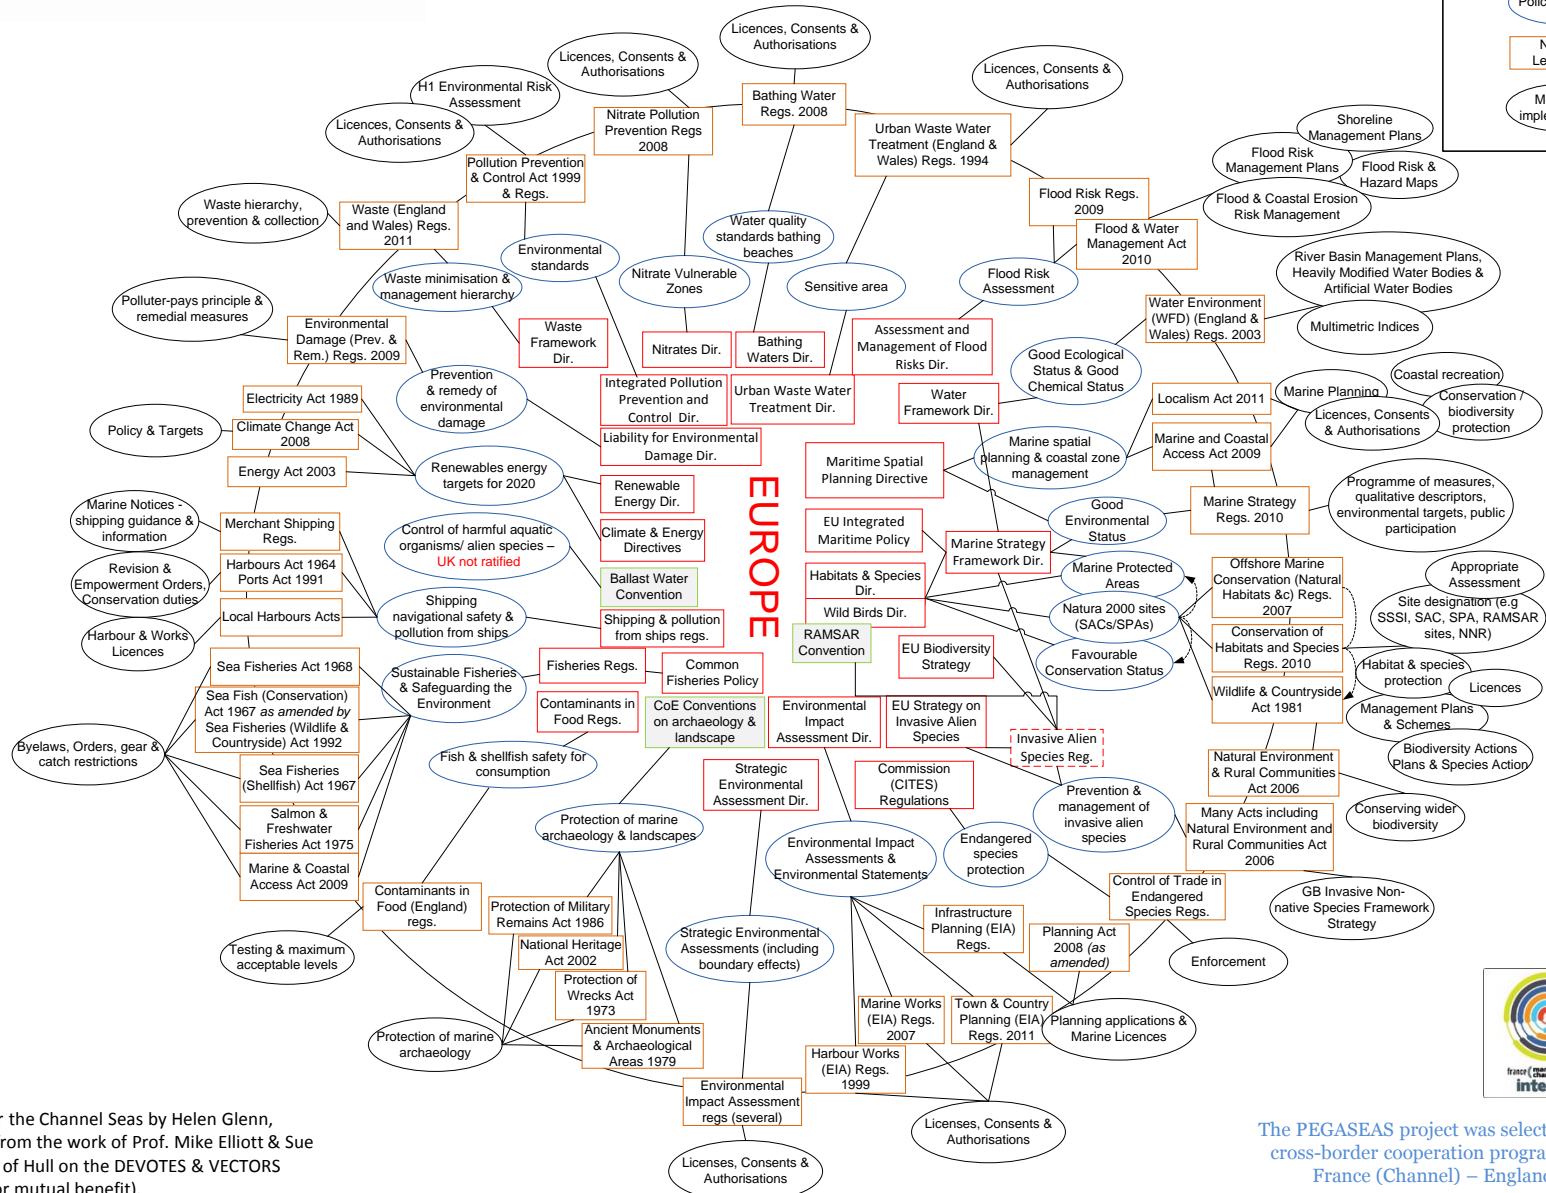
Licences, Consents & Authorisations

Licences, Consents & Authorisations

Licences, Consents & Authorisations

H1 Environmental Risk Assessment

Licences, Consents & Authorisations

Bathing Water Regs. 2008

Nitrate Pollution Prevention Regs 2008

Urban Waste Water Treatment (England & Wales) Regs. 1994

Shoreline Management Plans

Flood Risk Management Plans

Flood Risk & Hazard Maps

Pollution Prevention & Control Act 1999 & Regs.

Waste hierarchy, prevention & collection

Waste (England and Wales) Regs. 2011

Flood Risk Regs. 2009

Flood & Coastal Erosion Risk Management

Water quality standards bathing beaches

Flood & Water Management Act 2010

Environmental standards

River Basin Management Plans, Heavily Modified Water Bodies & Artificial Water Bodies

Nitrate Vulnerable Zones

Sensitive area

Flood Risk Assessment

Waste minimisation & management hierarchy

Polluter-pays principle & remedial measures

Water Environment (WFD) (England & Wales) Regs. 2003

Multimetric Indices

Waste Framework Dir.

Environmental Damage (Prev. & Rem.) Regs. 2009

Nitrates Dir.

Bathing Waters Dir.

Assessment and Management of Flood Risks Dir.

Good Ecological Status & Good Chemical Status

Coastal recreation

Prevention & remedy of environmental damage

Integrated Pollution Prevention and Control Dir.

Urban Waste Water Treatment Dir.

Water Framework Dir.

Localism Act 2011

Marine Planning

Conservation / biodiversity protection

Electricity Act 1989

Licences, Consents & Authorisations

Policy & Targets

Climate Change Act 2008

Liability for Environmental Damage Dir.

Marine spatial planning & coastal zone management

Marine and Coastal Access Act 2009

Energy Act 2003

Renewables energy targets for 2020

Maritime Spatial Planning Directive

Programme of measures, qualitative descriptors, environmental targets, public participation

Renewable Energy Dir.

EUROPE

Marine Notices - shipping guidance & information

Merchant Shipping Regs.

Good Environmental Status

Marine Strategy Regs. 2010

Control of harmful aquatic organisms/ alien species – UK not ratified

Climate & Energy Directives

EU Integrated Maritime Policy

Marine Strategy Framework Dir.

Revision & Empowerment Orders, Conservation duties

Harbours Act 1964 Ports Act 1991

Ballast Water Convention

Marine Protected Areas

Offshore Marine Conservation (Natural Habitats &c) Regs. 2007

Appropriate Assessment

Habitats & Species Dir.

Local Harbours Acts

Shipping navigational safety & pollution from ships

Shipping & pollution from ships regs.

Natura 2000 sites (SACs/SPAs)

Site designation (e.g SSSI, SAC, SPA, RAMSAR sites, NNR)

Harbour & Works Licences

Wild Birds Dir.

Conservation of Habitats and Species Regs. 2010

RAMSAR Convention

Favourable Conservation Status

Sea Fisheries Act 1968

Fisheries Regs.

Common Fisheries Policy

EU Biodiversity Strategy

Habitat & species protection

Sustainable Fisheries & Safeguarding the Environment

Licences

Wildlife & Countryside Act 1981

Sea Fish (Conservation) Act 1967 as amended by Sea Fisheries (Wildlife & Countryside) Act 1992

Contaminants in Food Regs.

CoE Conventions on archaeology & landscape

Environmental Impact Assessment Dir.

EU Strategy on Invasive Alien Species

Management Plans & Schemes

Byelaws, Orders, gear & catch restrictions

Invasive Alien Species Reg.

Biodiversity Actions Plans & Species Action

Natural Environment & Rural Communities Act 2006

Fish & shellfish safety for consumption

Sea Fisheries (Shellfish) Act 1967

Strategic Environmental Assessment Dir.

Commission (CITES) Regulations

Prevention & management of invasive alien species

Conserving wider biodiversity

Many Acts including Natural Environment and Rural Communities Act 2006

Salmon & Freshwater Fisheries Act 1975

Protection of marine archaeology & landscapes

Environmental Impact Assessments & Environmental Statements

Endangered species protection

Marine & Coastal Access Act 2009

Control of Trade in Endangered Species Regs.

GB Invasive Non-native Species Framework Strategy

Contaminants in Food (England) regs.

Protection of Military Remains Act 1986

Infrastructure Planning (EIA) Regs.

Strategic Environmental Assessments (including boundary effects)

Planning Act 2008 (as amended)

Testing & maximum acceptable levels

National Heritage Act 2002

Enforcement

Protection of Wrecks Act 1973

Marine Works (EIA) Regs. 2007

Town & Country Planning (EIA) Regs. 2011

Planning applications & Marine Licences

Protection of marine archaeology

Ancient Monuments & Archaeological Areas 1979

Harbour Works (EIA) Regs. 1999

Environmental Impact Assessment regs (several)

Licenses, Consents & Authorisations

Licences, Consents & Authorisations

r the Channel Seas by Helen Glenn, rom the work of Prof. Mike Elliott & Sue of Hull on the DEVOTES & VECTORS r mutual benefit)

The PEGASEAS project was select cross-border cooperation progra France (Channel) – Englan